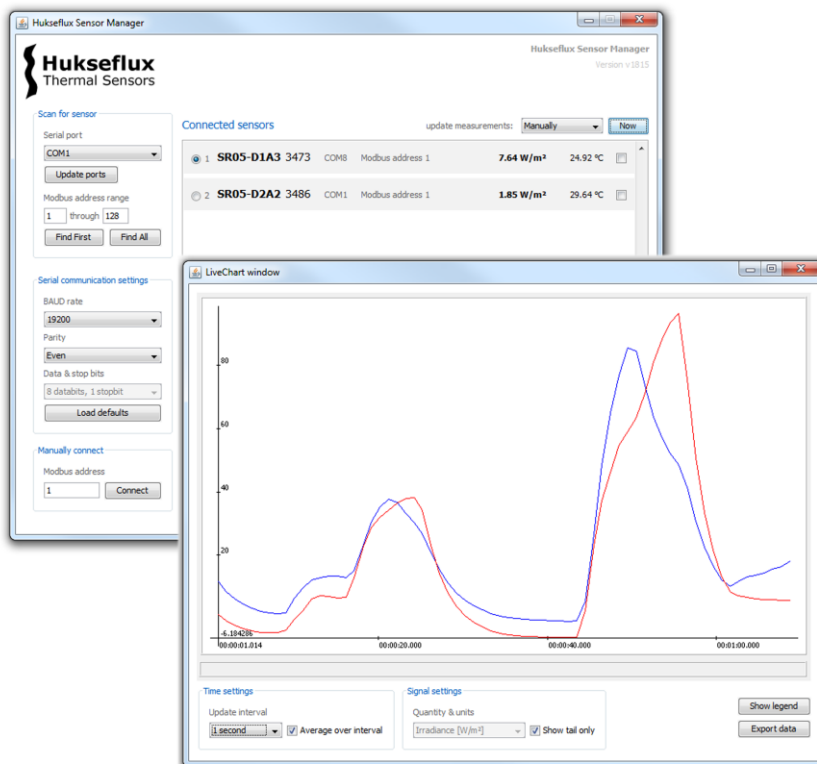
Hukseflux Sensor Manager

Hukseflux
Thermal Sensors

Hukseflux Sensor Manager
Version v1815

Scan for sensor
Serial port
COM1
Update ports
Modbus address range
1 through 128
Find First Find All

Serial communication settings
BAUD rate
19200
Parity
Even
Data & stop bits
8 databits, 1 stopbit
Load defaults

Manually connect
Modbus address
1 Connect

Connected sensors
update measurements: Manually Now

1 SR05-D1A3 3473 COM8 Modbus address 1 7.64 W/m² 24.92 °C
2 SR05-D2A2 3486 COM1 Modbus address 1 1.85 W/m² 29.64 °C

LiveChart window

80
60
40
20
-6.104286
00:00:01.014
00:00:20.000
00:00:40.000
00:01:00.000

Time settings
Update interval
1 second
Average over interval

Signal settings
Quantity & units
Irradiance [W/m²]
Show tail only

Show legend
Export data